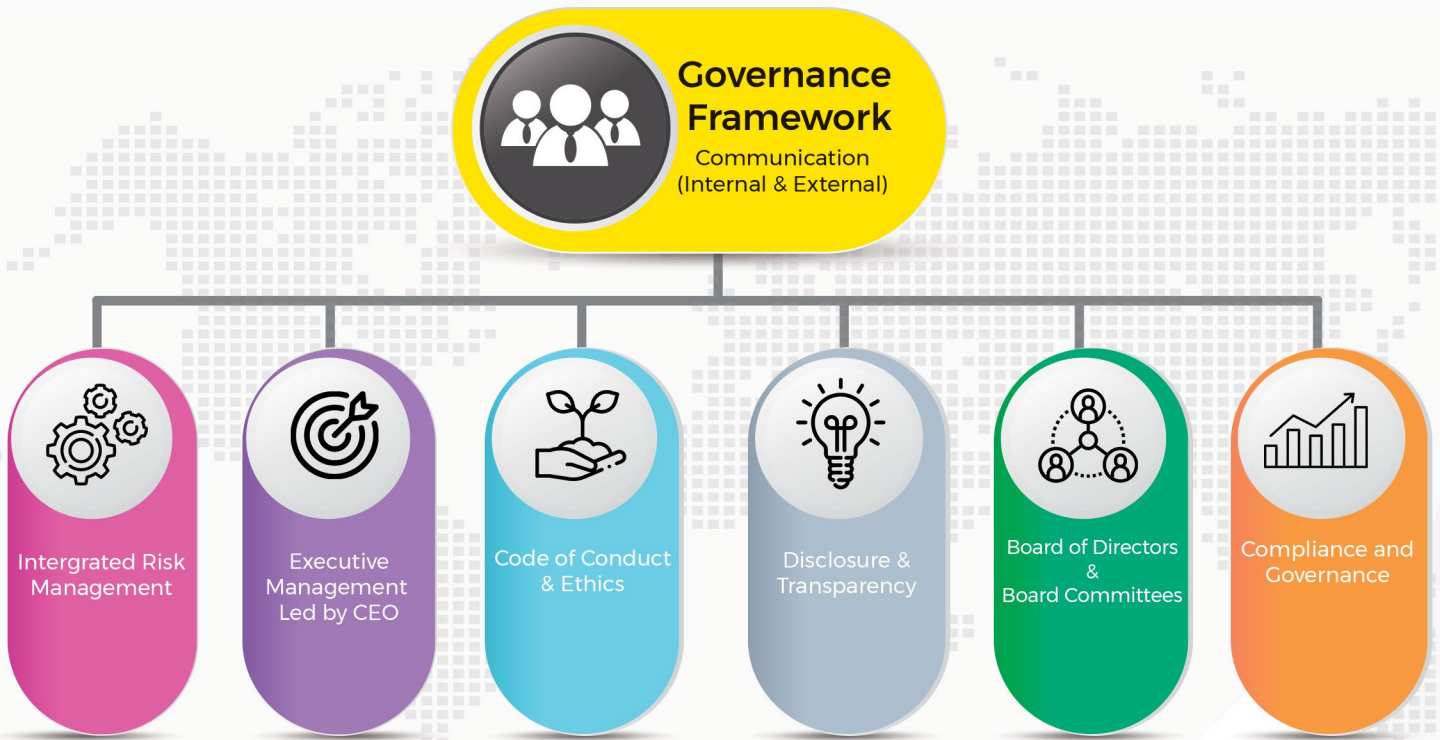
Governance Framework
Communication (Internal & External)

Intergrated Risk Management

Executive Management Led by CEO

Code of Conduct & Ethics

Disclosure & Transparency

Board of Directors & Board Committees

Compliance and Governance